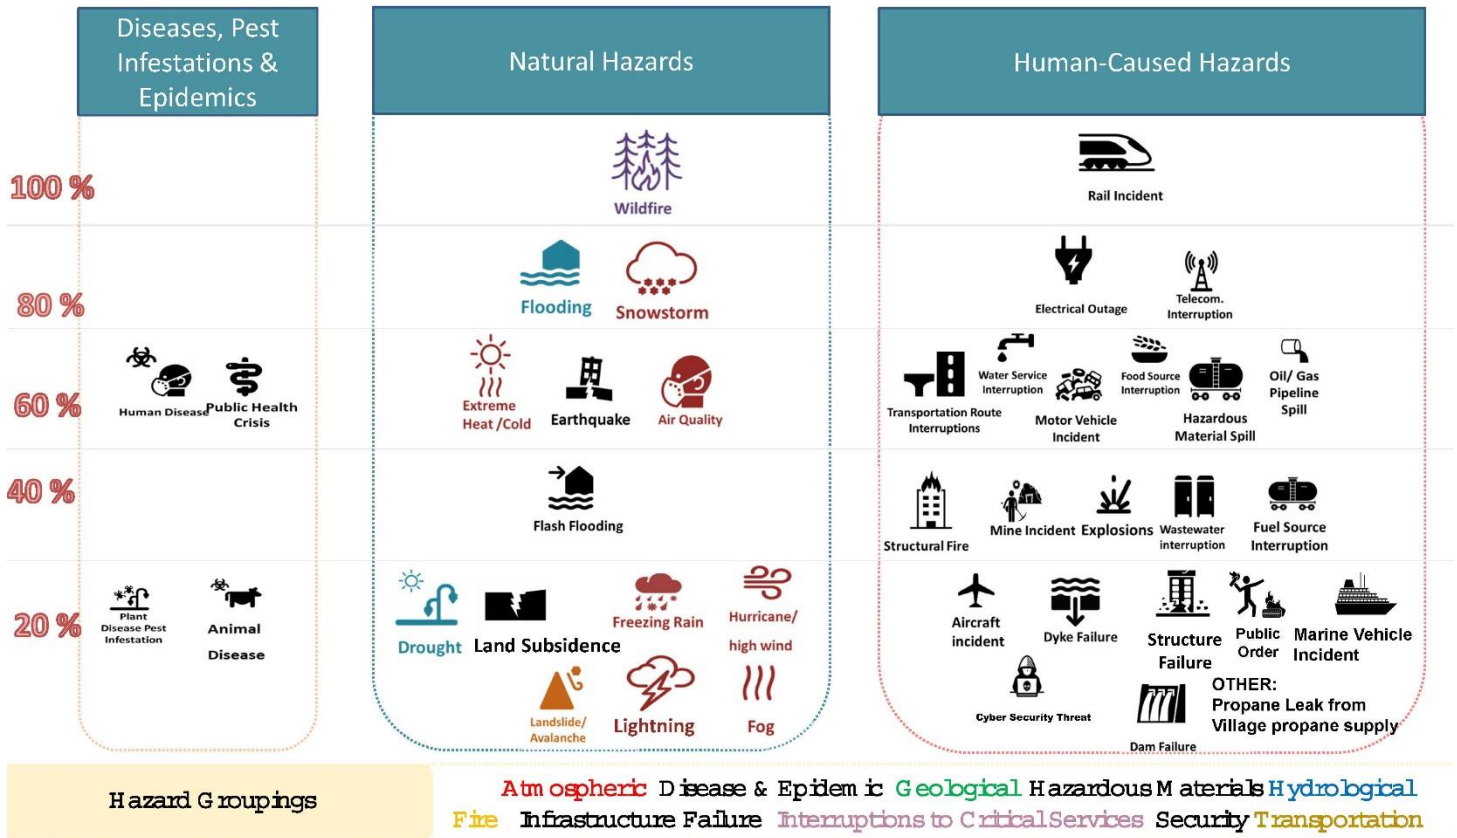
Diseases, Pest Infestations & Epidemics

Natural Hazards

Human-Caused Hazards

100 %

80 %

60 %

40 %

20 %

Wildfire

Rail Incident

Flooding

Snowstorm

Electrical Outage

Telecom. Interruption

Human Disease

Public Health Crisis

Extreme Heat /Cold

Earthquake

Air Quality

Transportation Route Interruptions

Water Service Interruption

Motor Vehicle Incident

Food Source Interruption

Hazardous Material Spill

Oil/ Gas Pipeline Spill

Flash Flooding

Structural Fire

Mine Incident

Explosions

Wastewater interruption

Fuel Source Interruption

Plant Disease Pest Infestation

Animal Disease

Drought

Land Subsidence

Freezing Rain

Hurricane/ high wind

Landslide/ Avalanche

Lightning

Fog

Aircraft incident

Dyke Failure

Structure Failure

Public Order

Marine Vehicle Incident

Cyber Security Threat

Dam Failure

OTHER: Propane Leak from Village propane supply

Hazard Groupings

Atmospheric Disease & Epidemic Geological Hazardous Materials Hydrological Fire Infrastructure Failure Interruptions to Critical Services Security Transportation